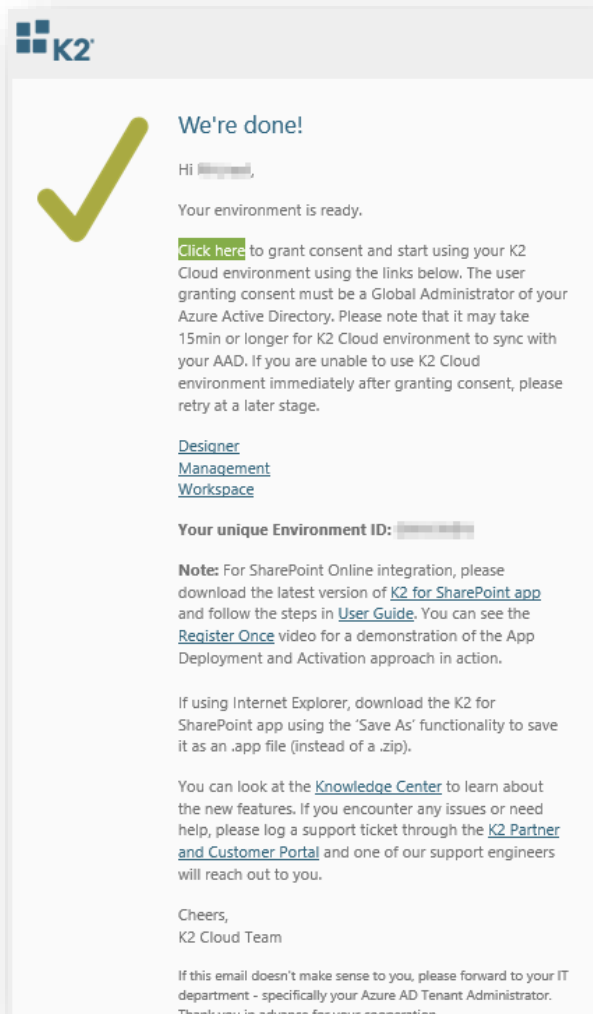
K2

We're done!

Hi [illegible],

Your environment is ready.

Click here to grant consent and start using your K2 Cloud environment using the links below. The user granting consent must be a Global Administrator of your Azure Active Directory. Please note that it may take 15min or longer for K2 Cloud environment to sync with your AAD. If you are unable to use K2 Cloud environment immediately after granting consent, please retry at a later stage.

Designer
Management
Workspace

Your unique Environment ID: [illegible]

Note: For SharePoint Online integration, please download the latest version of K2 for SharePoint app and follow the steps in User Guide. You can see the Register Once video for a demonstration of the App Deployment and Activation approach in action.

If using Internet Explorer, download the K2 for SharePoint app using the 'Save As' functionality to save it as an .app file (instead of a .zip).

You can look at the Knowledge Center to learn about the new features. If you encounter any issues or need help, please log a support ticket through the K2 Partner and Customer Portal and one of our support engineers will reach out to you.

Cheers,
K2 Cloud Team

If this email doesn't make sense to you, please forward to your IT department - specifically your Azure AD Tenant Administrator. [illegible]